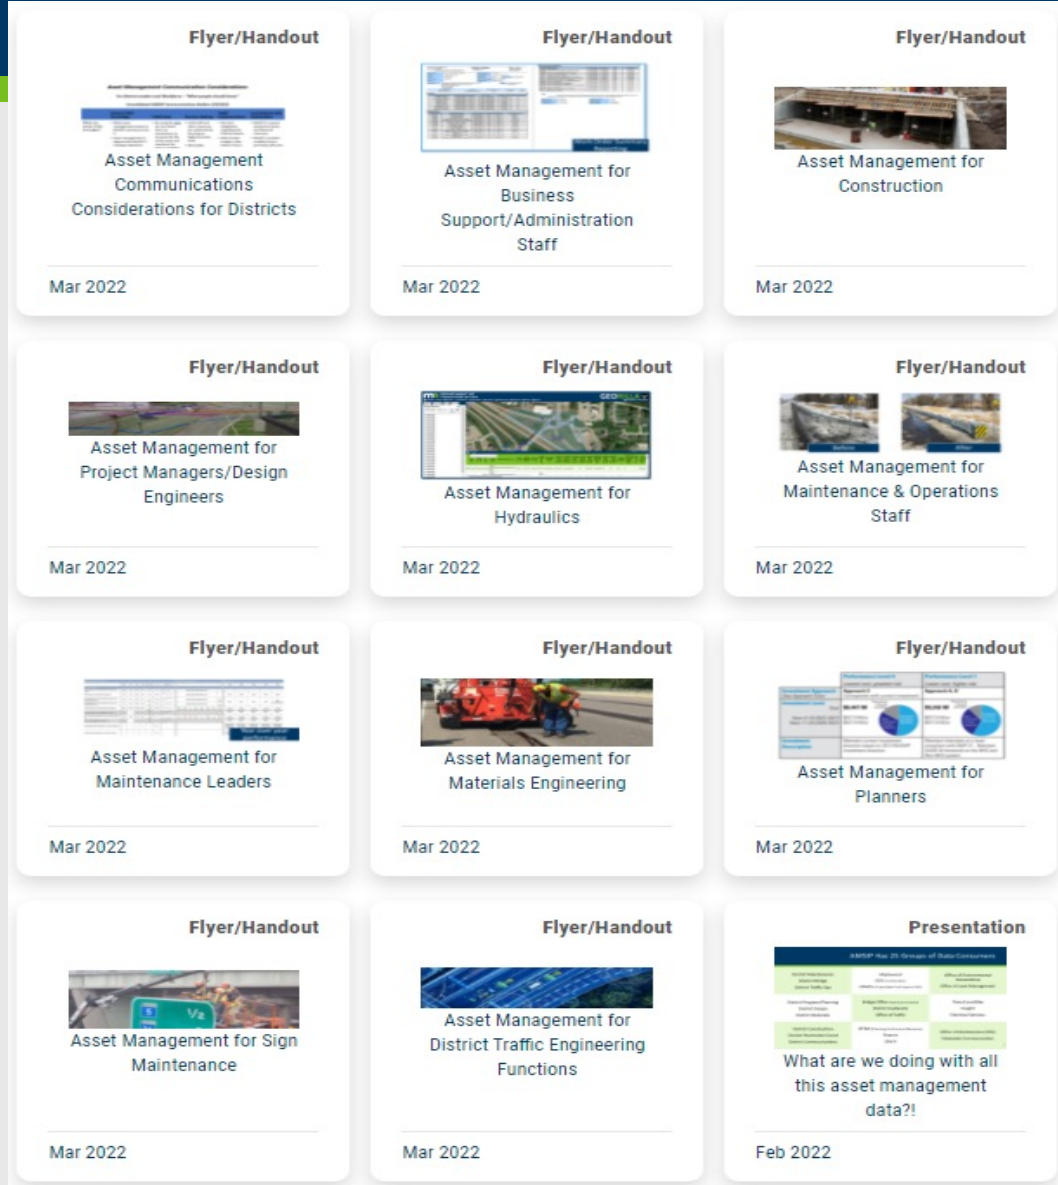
Flyer/Handout

Asset Management Communications Considerations for Districts

Mar 2022

Flyer/Handout

Asset Management for Business Support/Administration Staff

Mar 2022

Flyer/Handout

Asset Management for Construction

Mar 2022

Flyer/Handout

Asset Management for Project Managers/Design Engineers

Mar 2022

Flyer/Handout

Asset Management for Hydraulics

Mar 2022

Flyer/Handout

Before

After

Asset Management for Maintenance & Operations Staff

Mar 2022

Flyer/Handout

Asset Management for Maintenance Leaders

Mar 2022

Flyer/Handout

Asset Management for Materials Engineering

Mar 2022

Flyer/Handout

Asset Management for Planners

Mar 2022

Flyer/Handout

Asset Management for Sign Maintenance

Mar 2022

Flyer/Handout

Asset Management for District Traffic Engineering Functions

Mar 2022

Presentation

AMSIP Has 25 Groups of Data Consumers

What are we doing with all this asset management data?!

Feb 2022